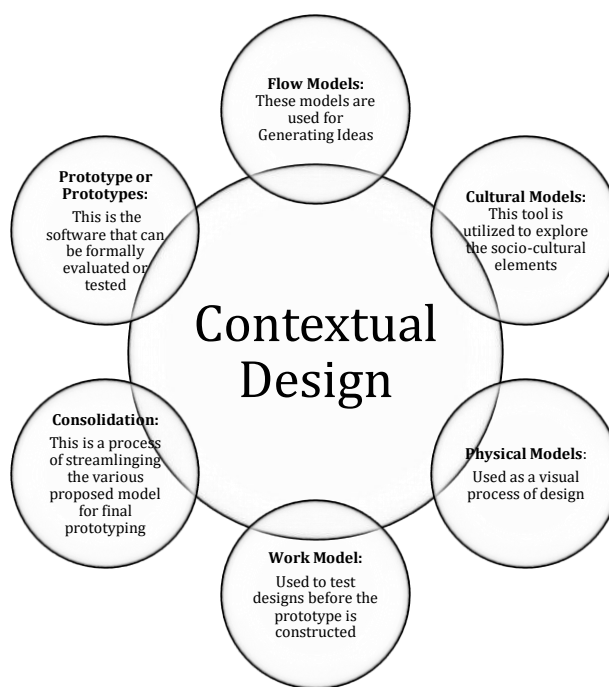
Flow Models:
These models are used for Generating Ideas

Cultural Models:
This tool is utilized to explore the socio-cultural elements

Physical Models:
Used as a visual process of design

Work Model:
Used to test designs before the prototype is constructed

Consolidation:
This is a process of streamlinging the various proposed model for final prototyping

Prototype or Prototypes:
This is the software that can be formally evaluated or tested

Contextual Design